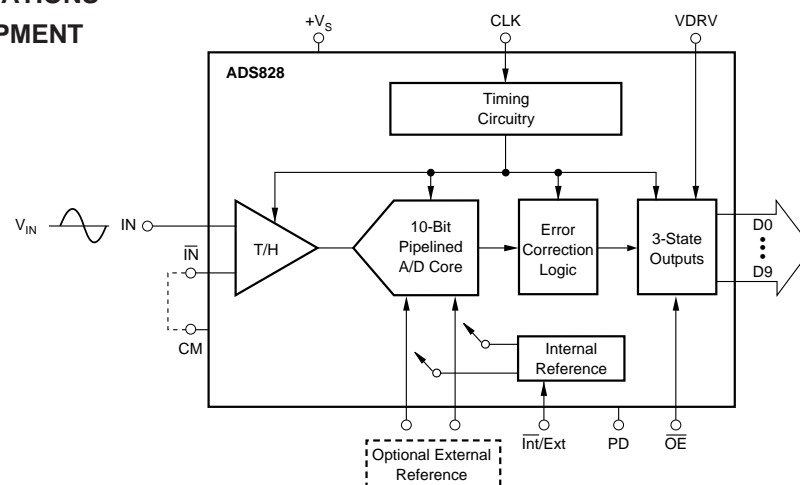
ATIONS
PMENT

$+V_S$
CLK
VDRV
ADS828
Timing Circuitry
$V_{IN}$
IN
$\overline{IN}$
CM
T/H
10-Bit Pipelined A/D Core
Error Correction Logic
3-State Outputs
D0
D9
Internal Reference
$\overline{Int}$/Ext
PD
$\overline{OE}$
Optional External Reference